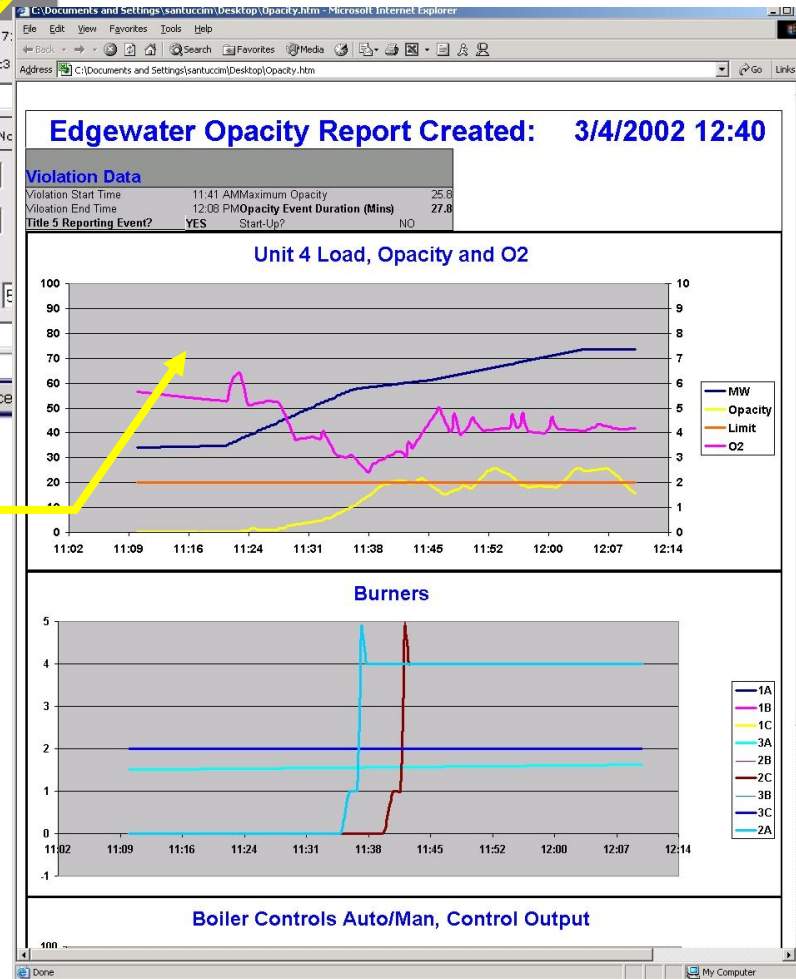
C:\Documents and Settings\santuccim\Desktop\Opacity.htm - Microsoft Internet Explorer

File Edit View Favorites Tools Help

Back Search Favorites Media

Address C:\Documents and Settings\santuccim\Desktop\Opacity.htm Go Links

Edgewater Opacity Report Created: 3/4/2002 12:40

Violation Data

| | | | |
|---|---|---|---|
| Violation Start Time | 11:41 AM | Maximum Opacity | 25.8 |
| Viloation End Time | 12:08 PM | Opacity Event Duration (Mins) | 27.8 |
| Title 5 Reporting Event? | YES | Start-Up? | NO |

Unit 4 Load, Opacity and O2

100 90 80 70 60 50 40 30 20 10 0

10 9 8 7 6 5 4 3 2 1 0

11:02 11:09 11:16 11:24 11:31 11:38 11:45 11:52 12:00 12:07 12:14

MW
Opacity
Limit
O2

Burners

5 4 3 2 1 0 -1

11:02 11:09 11:16 11:24 11:31 11:38 11:45 11:52 12:00 12:07 12:14

1A
1B
1C
3A
2B
2C
3B
3C
2A

Boiler Controls Auto/Man, Control Output

100

Done

My Computer